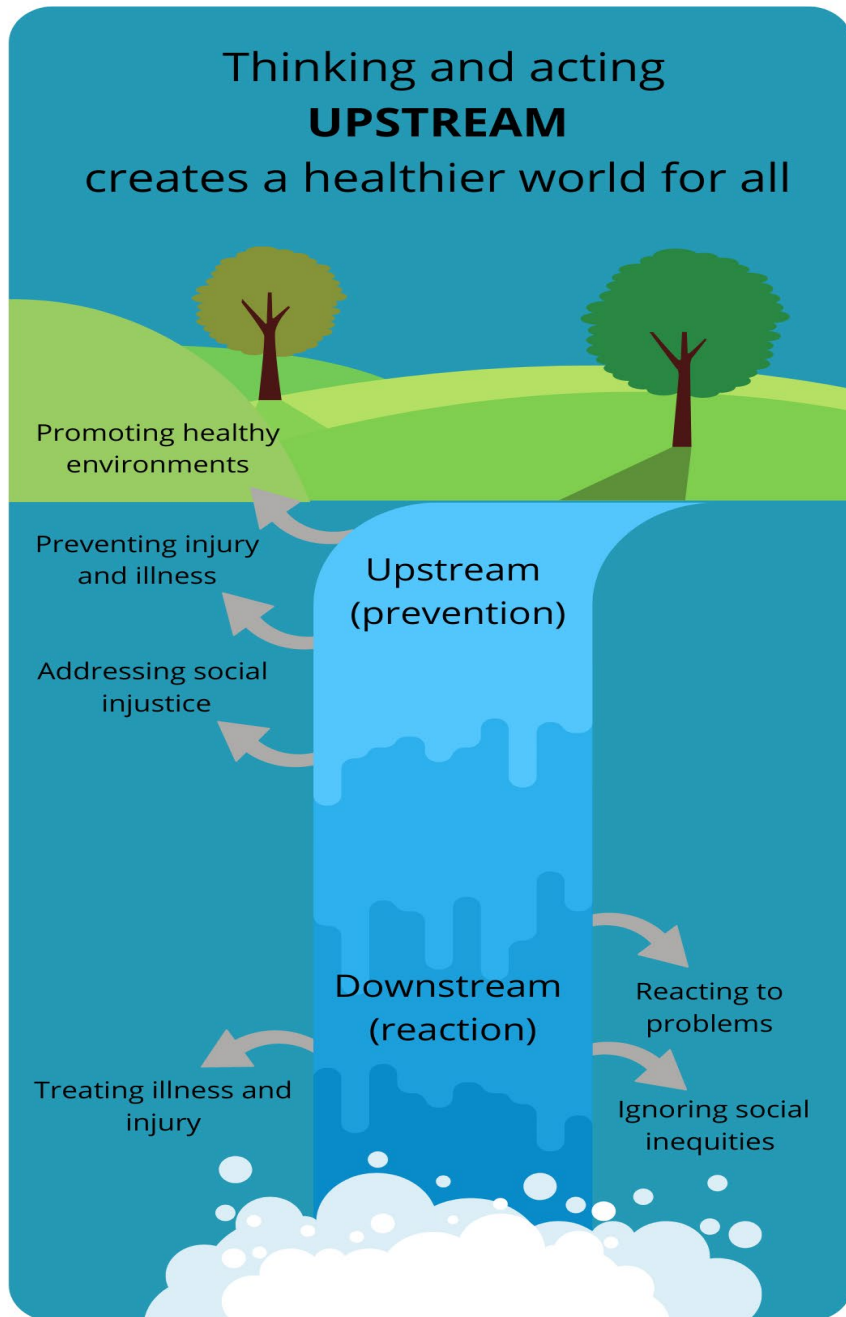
Thinking and acting
**UPSTREAM**
creates a healthier world for all

Promoting healthy environments

Preventing injury and illness

Upstream (prevention)

Addressing social injustice

Reacting to problems

Downstream (reaction)

Treating illness and injury

Ignoring social inequities